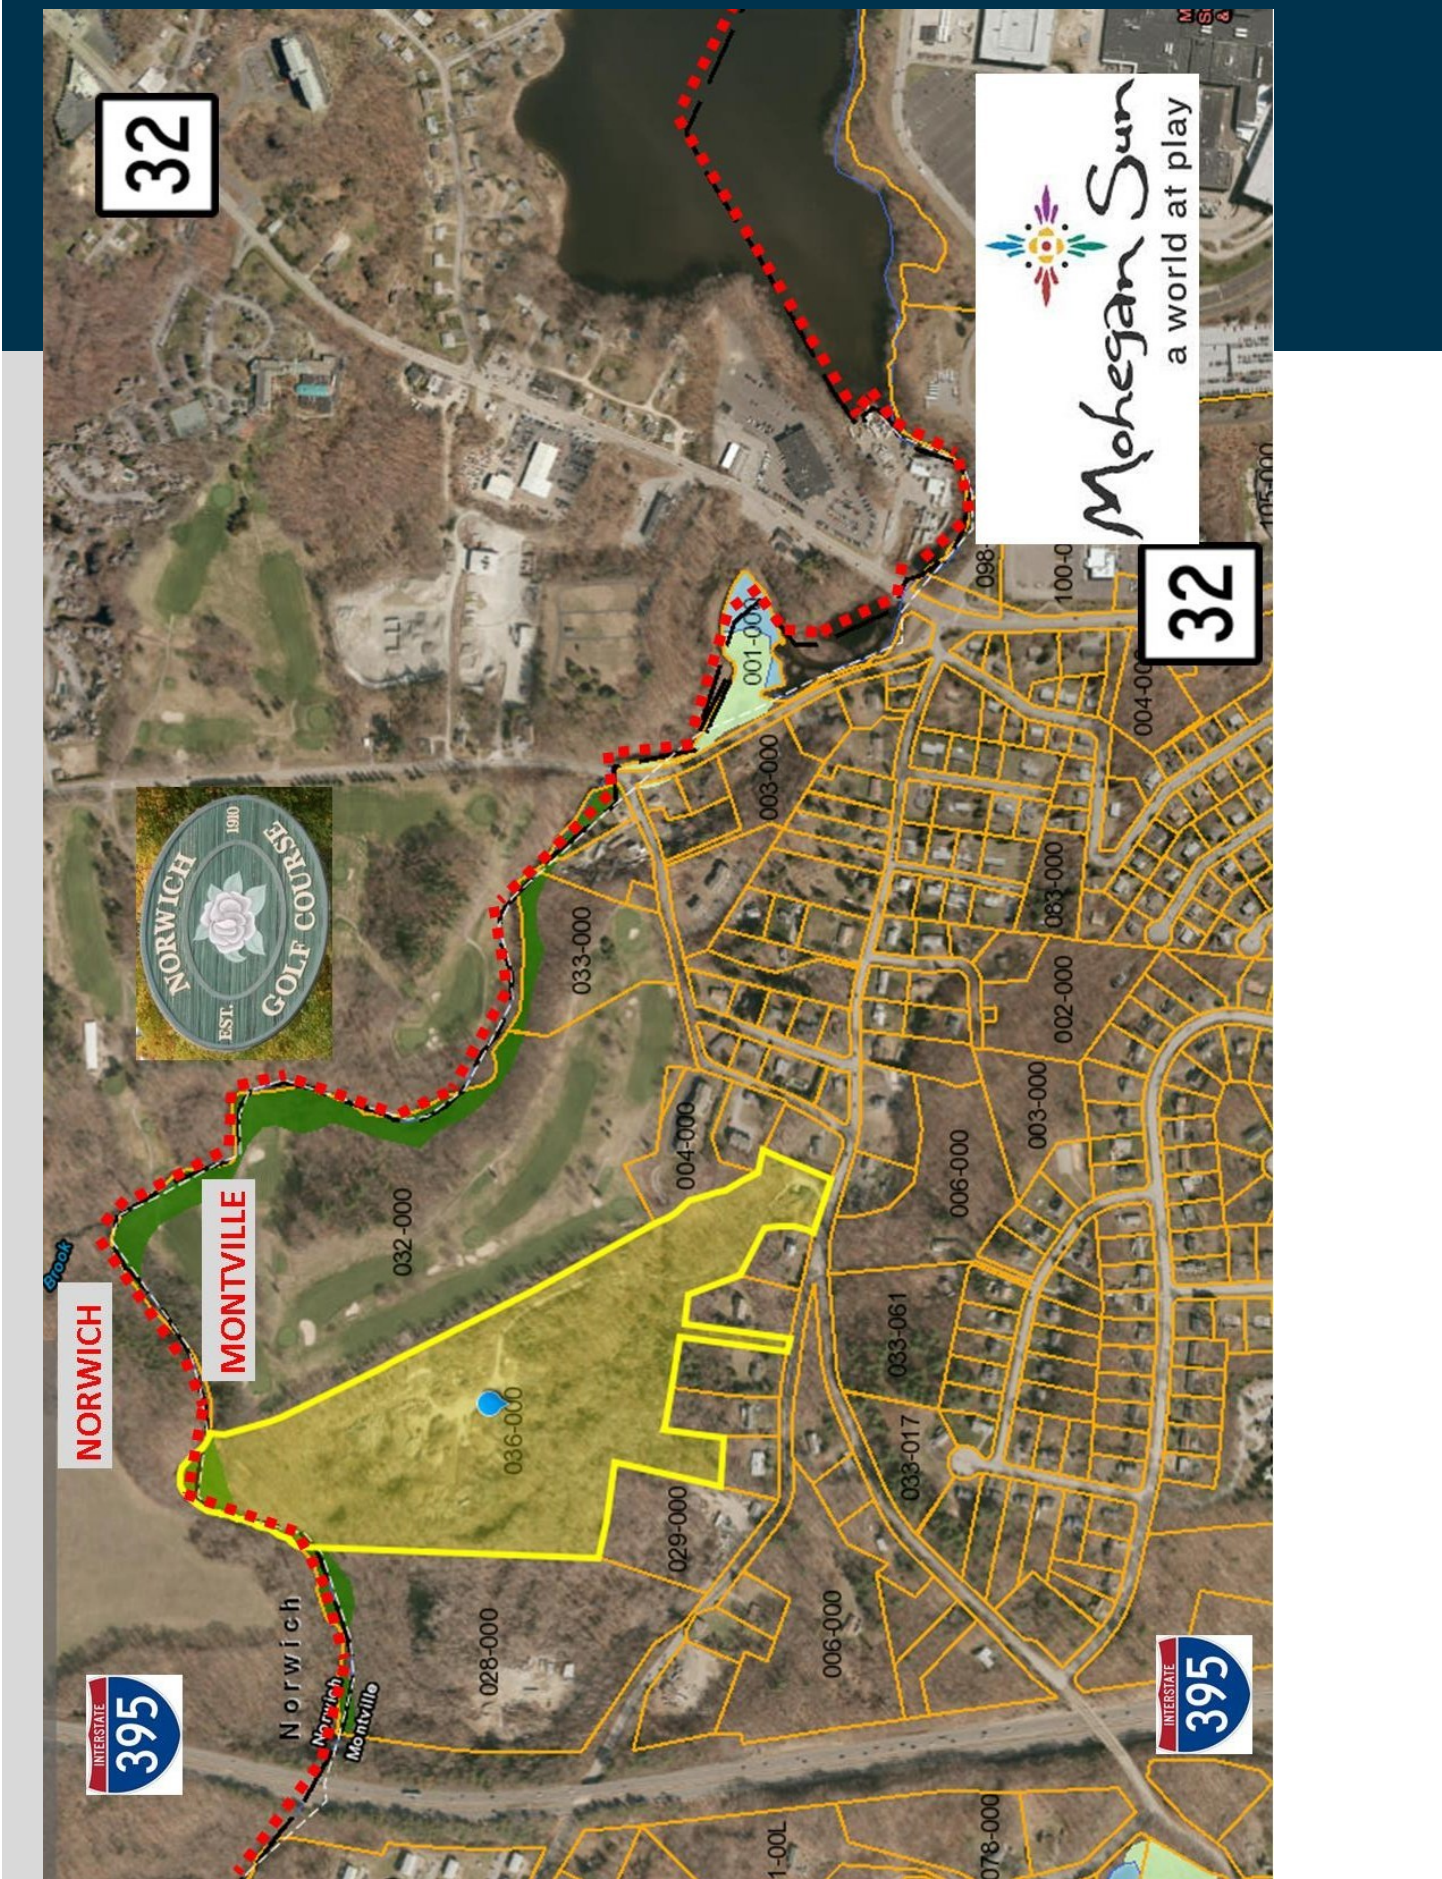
32

Mohegan Sun
a world at play

32

NORWICH GOLF COURSE EST. 1910

NORWICH

MONTVILLE

Brook

032-000

036-000

033-000

003-000

001-000

004-000

029-000

028-000

006-000

033-061

033-017

006-000

003-000

002-000

083-000

004-00

098

100-0

105-000

078-000

1-00L

Norwich

Norwich

Montville

INTERSTATE 395

INTERSTATE 395